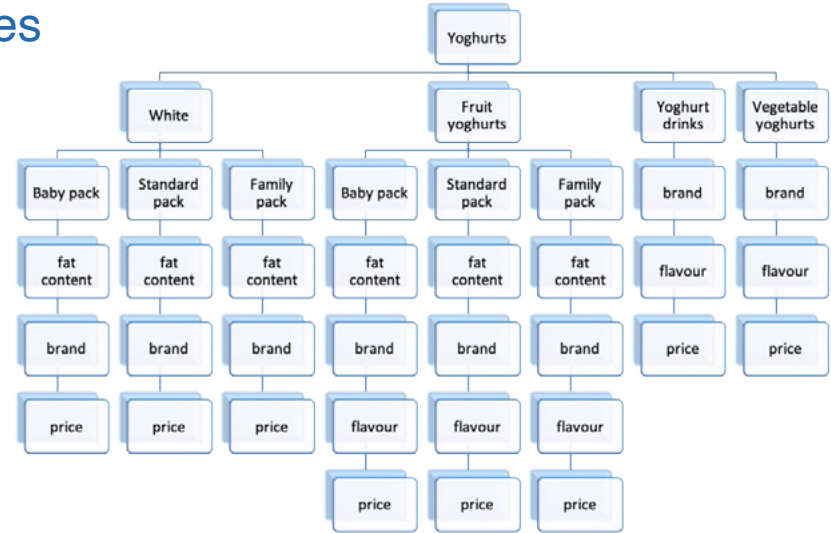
es

Yoghurts

White

Baby pack

fat content

brand

price

Standard pack

fat content

brand

price

Family pack

fat content

brand

price

Fruit yoghurts

Baby pack

fat content

brand

flavour

price

Standard pack

fat content

brand

flavour

price

Family pack

fat content

brand

flavour

price

Yoghurt drinks

brand

flavour

price

Vegetable yoghurts

brand

flavour

price